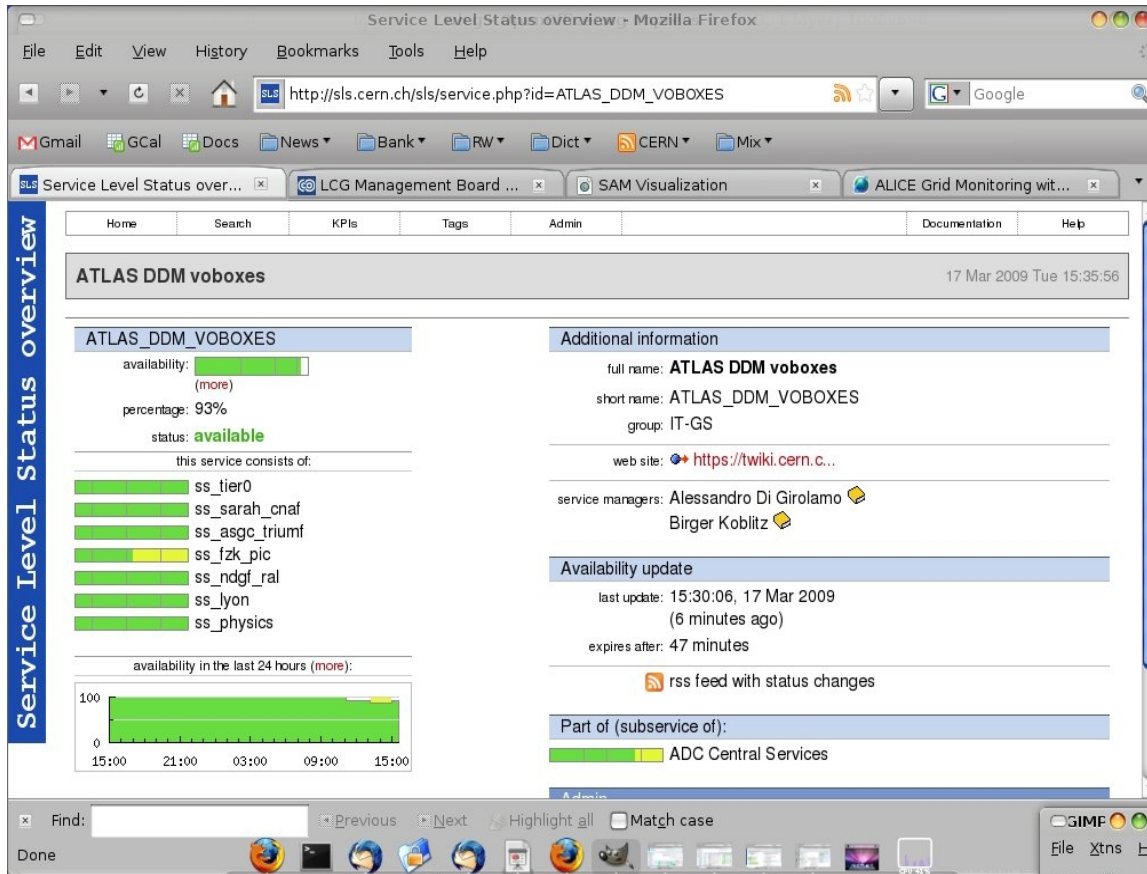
Service Level Status overview - Mozilla Firefox

File Edit View History Bookmarks Tools Help

http://sls.cern.ch/sls/service.php?id=ATLAS_DDM_VOBOXES

Google

Gmail GCal Docs News Bank RW Dict CERN Mix

Service Level Status over... | LCG Management Board ... | SAM Visualization | ALICE Grid Monitoring wit...

Service Level Status overview

| Home | Search | KPIs | Tags | Admin | Documentation | Help |
|---|---|---|---|---|---|---|

ATLAS DDM voboxes

17 Mar 2009 Tue 15:35:56

ATLAS_DDM_VOBOXES

availability:
(more)

percentage: 93%

status: available

this service consists of:

ss_tier0
ss_sarah_cnaf
ss_asgc_triumf
ss_fzk_pic
ss_ndgf_ral
ss_lyon
ss_physics

availability in the last 24 hours (more):

100
0
15:00 21:00 03:00 09:00 15:00

Additional information

full name: ATLAS DDM voboxes

short name: ATLAS_DDM_VOBOXES

group: IT-GS

web site: https://twiki.cern.c...

service managers: Alessandro Di Girolamo
Birger Koblitz

Availability update

last update: 15:30:06, 17 Mar 2009
(6 minutes ago)

expires after: 47 minutes

rss feed with status changes

Part of (subservice of):

ADC Central Services

Admin

Find: Previous Next Highlight all Match case

Done

GIMP
File Xtns